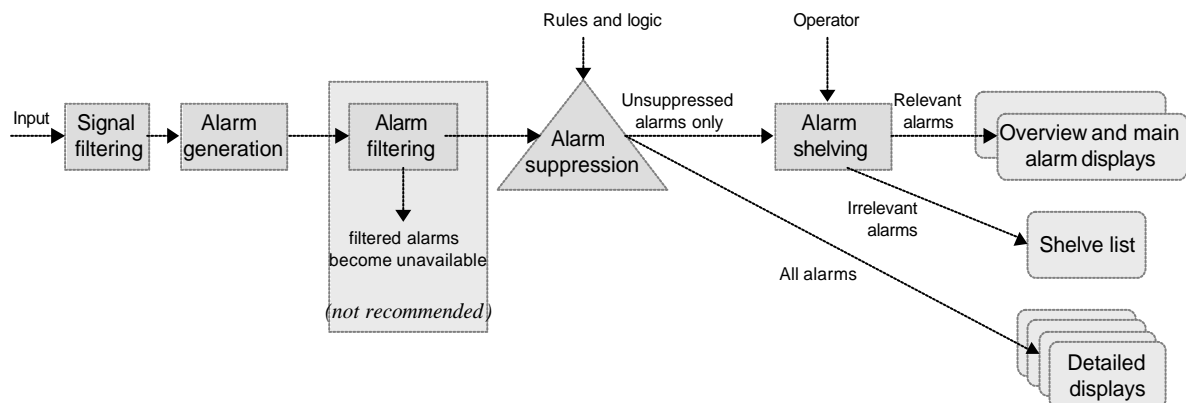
Rules and logic

Operator

Input

Signal filtering

Alarm generation

Alarm filtering

filtered alarms become unavailable

(not recommended)

Alarm suppression

Unsuppressed alarms only

Alarm shelving

Relevant alarms

Overview and main alarm displays

Irrelevant alarms

Shelve list

All alarms

Detailed displays